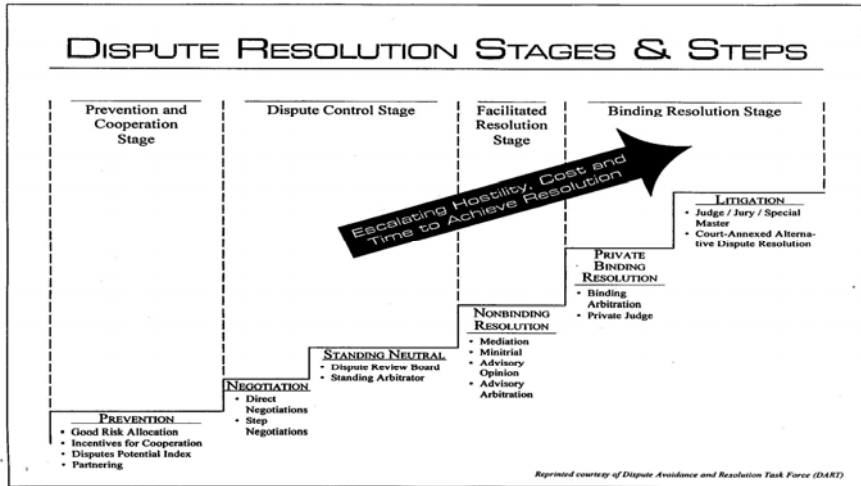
DISPUTE RESOLUTION STAGES & STEPS

Prevention and Cooperation Stage

Dispute Control Stage

Facilitated Resolution Stage

Binding Resolution Stage

Escalating Hostility, Cost and Time to Achieve Resolution

LITIGATION
- Judge / Jury / Special Master
- Court-Annexed Alternative Dispute Resolution

PRIVATE BINDING RESOLUTION
- Binding Arbitration
- Private Judge

NONBINDING RESOLUTION
- Mediation
- Minitrial
- Advisory Opinion
- Advisory Arbitration

STANDING NEUTRAL
- Dispute Review Board
- Standing Arbitrator

NEGOTIATION
- Direct Negotiations
- Step Negotiations

PREVENTION
- Good Risk Allocation
- Incentives for Cooperation
- Disputes Potential Index
- Partnering

Reprinted courtesy of Dispute Avoidance and Resolution Task Force (DART)